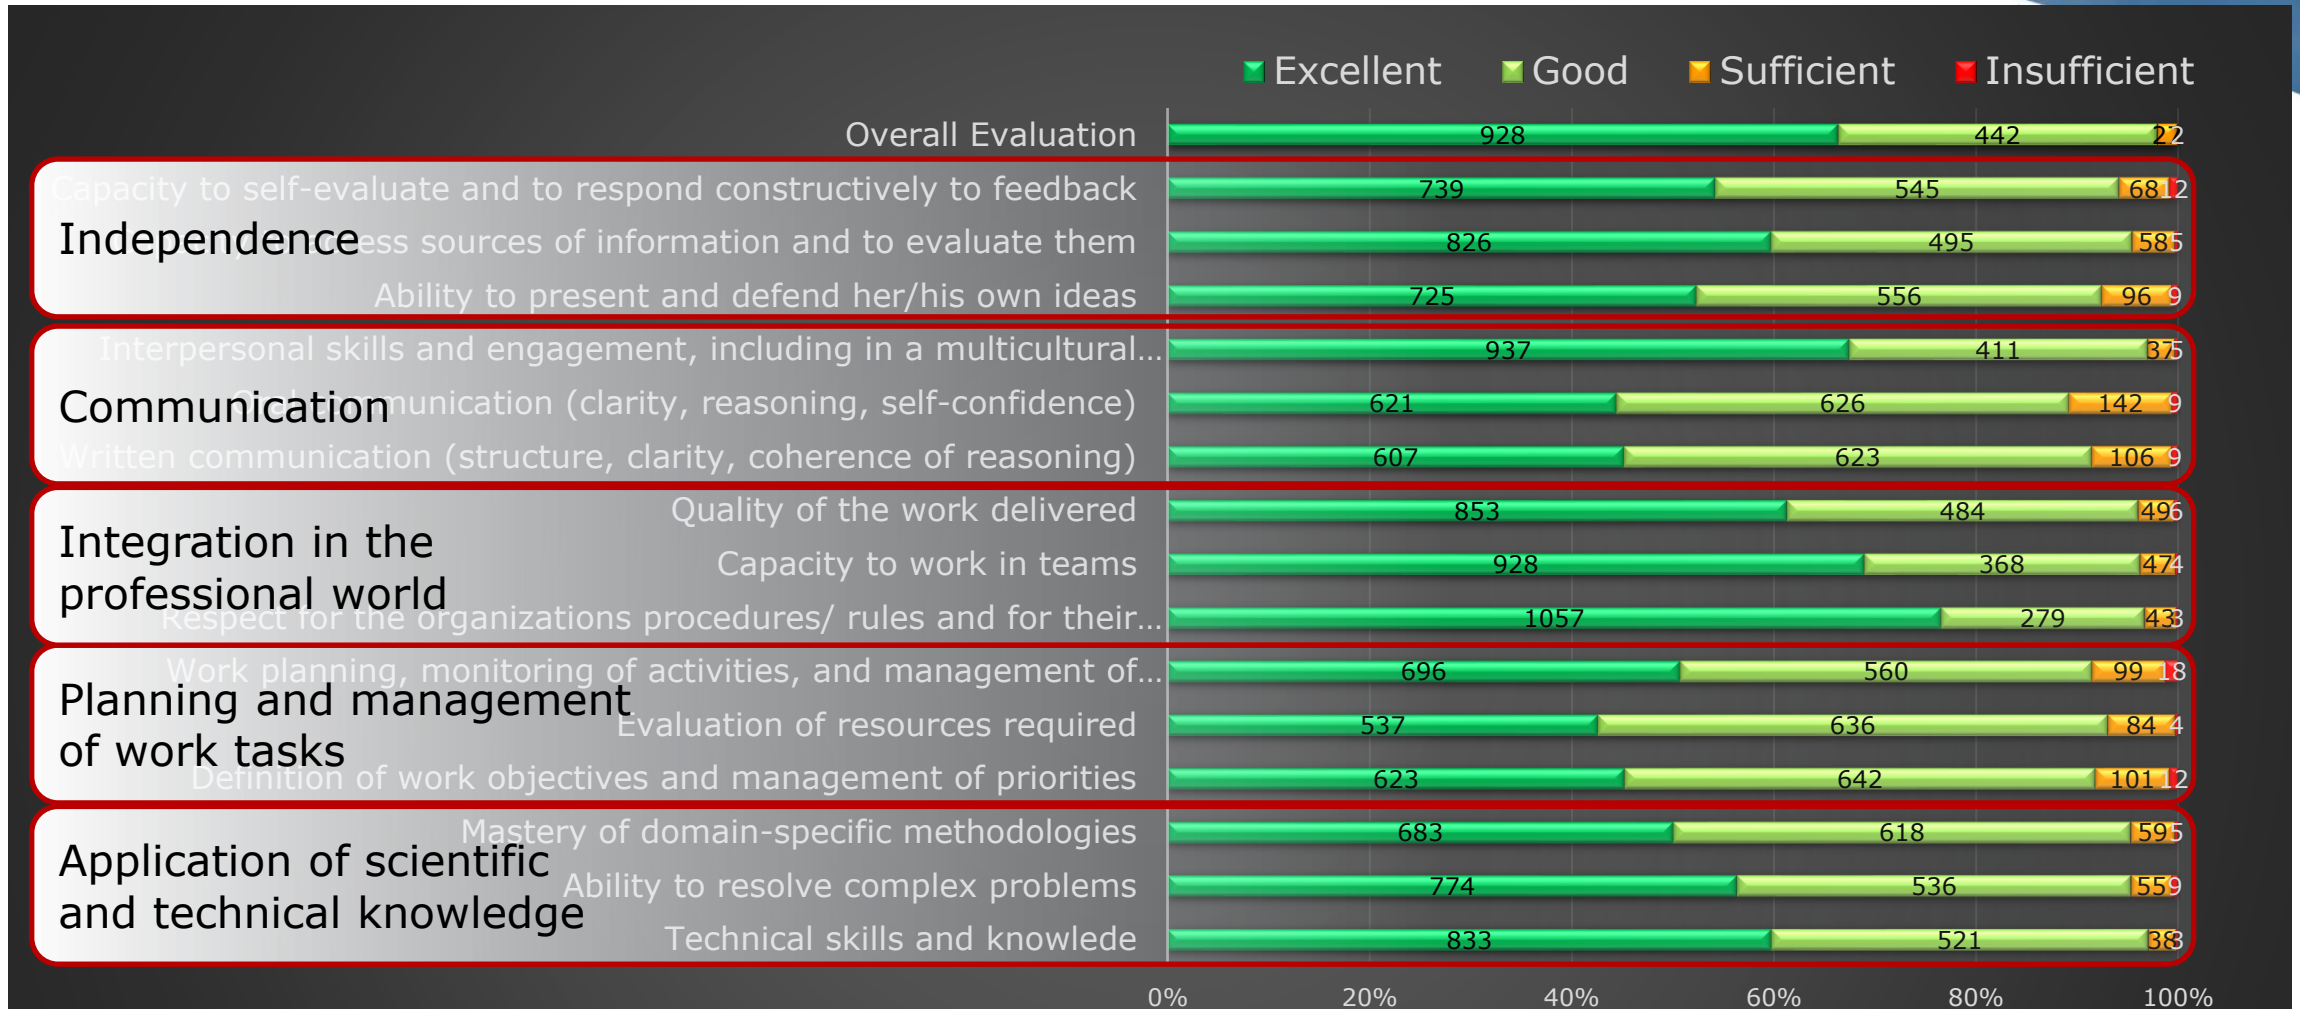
Excellent Good Sufficient Insufficient

| | Excellent | Good | Sufficient | Insufficient |
|---|---|---|---|---|
| Overall Evaluation | 928 | 442 | 22 | |
| Capacity to self-evaluate and to respond constructively to feedback | 739 | 545 | 68 | 12 |
| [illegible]ess sources of information and to evaluate them | 826 | 495 | 58 | 5 |
| Ability to present and defend her/his own ideas | 725 | 556 | 96 | 9 |
| Interpersonal skills and engagement, including in a multicultural... | 937 | 411 | 37 | 5 |
| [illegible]unication (clarity, reasoning, self-confidence) | 621 | 626 | 142 | 9 |
| Written communication (structure, clarity, coherence of reasoning) | 607 | 623 | 106 | 9 |
| Quality of the work delivered | 853 | 484 | 49 | 6 |
| Capacity to work in teams | 928 | 368 | 47 | 4 |
| Respect for the organizations procedures/ rules and for their... | 1057 | 279 | 43 | 3 |
| Work planning, monitoring of activities, and management of... | 696 | 560 | 99 | 18 |
| Evaluation of resources required | 537 | 636 | 84 | 4 |
| Definition of work objectives and management of priorities | 623 | 642 | 101 | 12 |
| Mastery of domain-specific methodologies | 683 | 618 | 59 | 5 |
| Ability to resolve complex problems | 774 | 536 | 55 | 9 |
| Technical skills and knowlede | 833 | 521 | 38 | 3 |

Independence

Communication

Integration in the professional world

Planning and management of work tasks

Application of scientific and technical knowledge

0% 20% 40% 60% 80% 100%